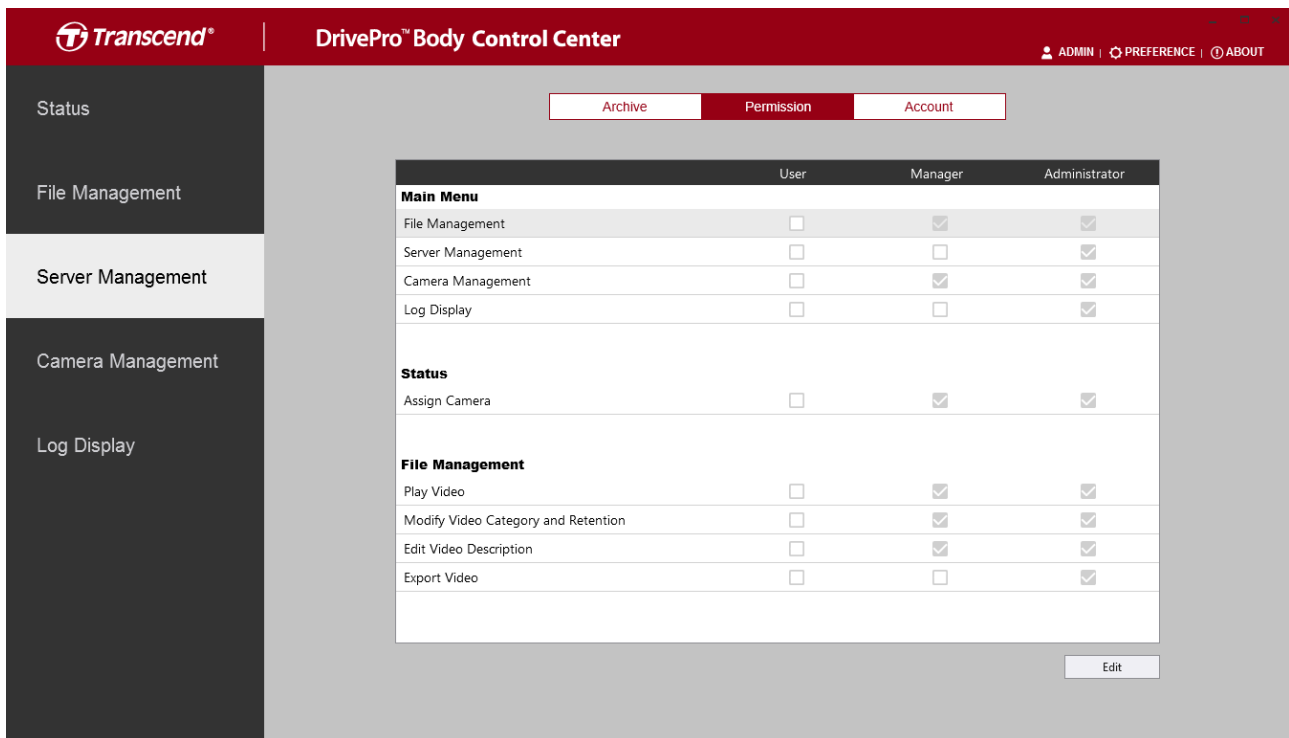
Transcend®

DrivePro™ Body Control Center

ADMIN | PREFERENCE | ABOUT

Status

File Management

Server Management

Camera Management

Log Display

Archive | Permission | Account

| | User | Manager | Administrator |
|---|---|---|---|
| **Main Menu** | | | |
| File Management | ☐ | ☑ | ☑ |
| Server Management | ☐ | ☐ | ☑ |
| Camera Management | ☐ | ☑ | ☑ |
| Log Display | ☐ | ☐ | ☑ |
| **Status** | | | |
| Assign Camera | ☐ | ☑ | ☑ |
| **File Management** | | | |
| Play Video | ☐ | ☑ | ☑ |
| Modify Video Category and Retention | ☐ | ☑ | ☑ |
| Edit Video Description | ☐ | ☑ | ☑ |
| Export Video | ☐ | ☐ | ☑ |

Edit